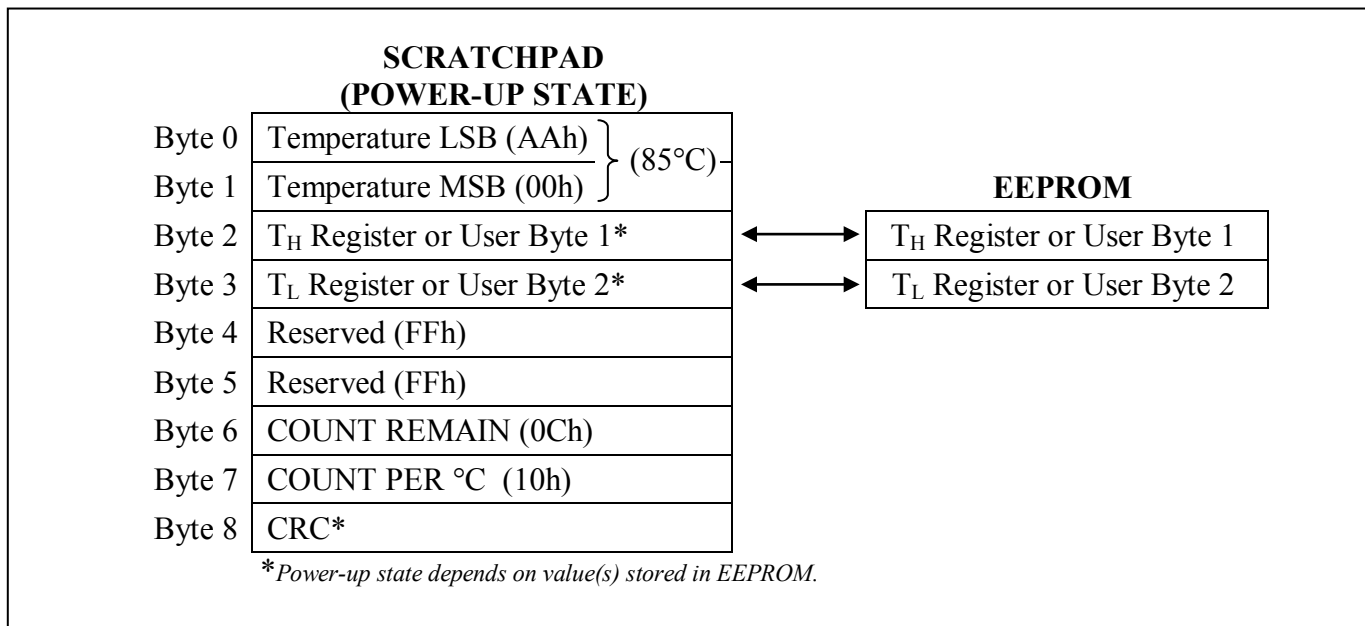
SCRATCHPAD
(POWER-UP STATE)

| | |
|---|---|
| Byte 0 | Temperature LSB (AAh) |
| Byte 1 | Temperature MSB (00h) |
| Byte 2 | $T_H$ Register or User Byte 1* |
| Byte 3 | $T_L$ Register or User Byte 2* |
| Byte 4 | Reserved (FFh) |
| Byte 5 | Reserved (FFh) |
| Byte 6 | COUNT REMAIN (0Ch) |
| Byte 7 | COUNT PER °C (10h) |
| Byte 8 | CRC* |

(85°C)

EEPROM

| |
|---|
| $T_H$ Register or User Byte 1 |
| $T_L$ Register or User Byte 2 |

*Power-up state depends on value(s) stored in EEPROM.